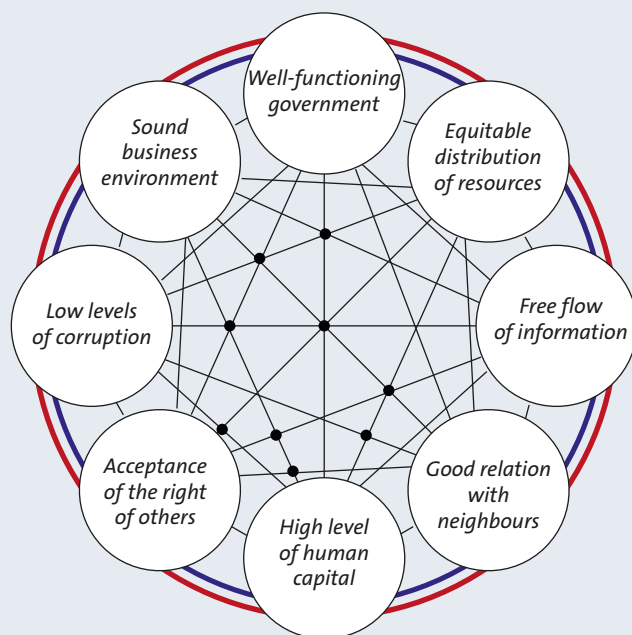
Well-functioning government

Equitable distribution of resources

Free flow of information

Good relation with neighbours

High level of human capital

Acceptance of the right of others

Low levels of corruption

Sound business environment